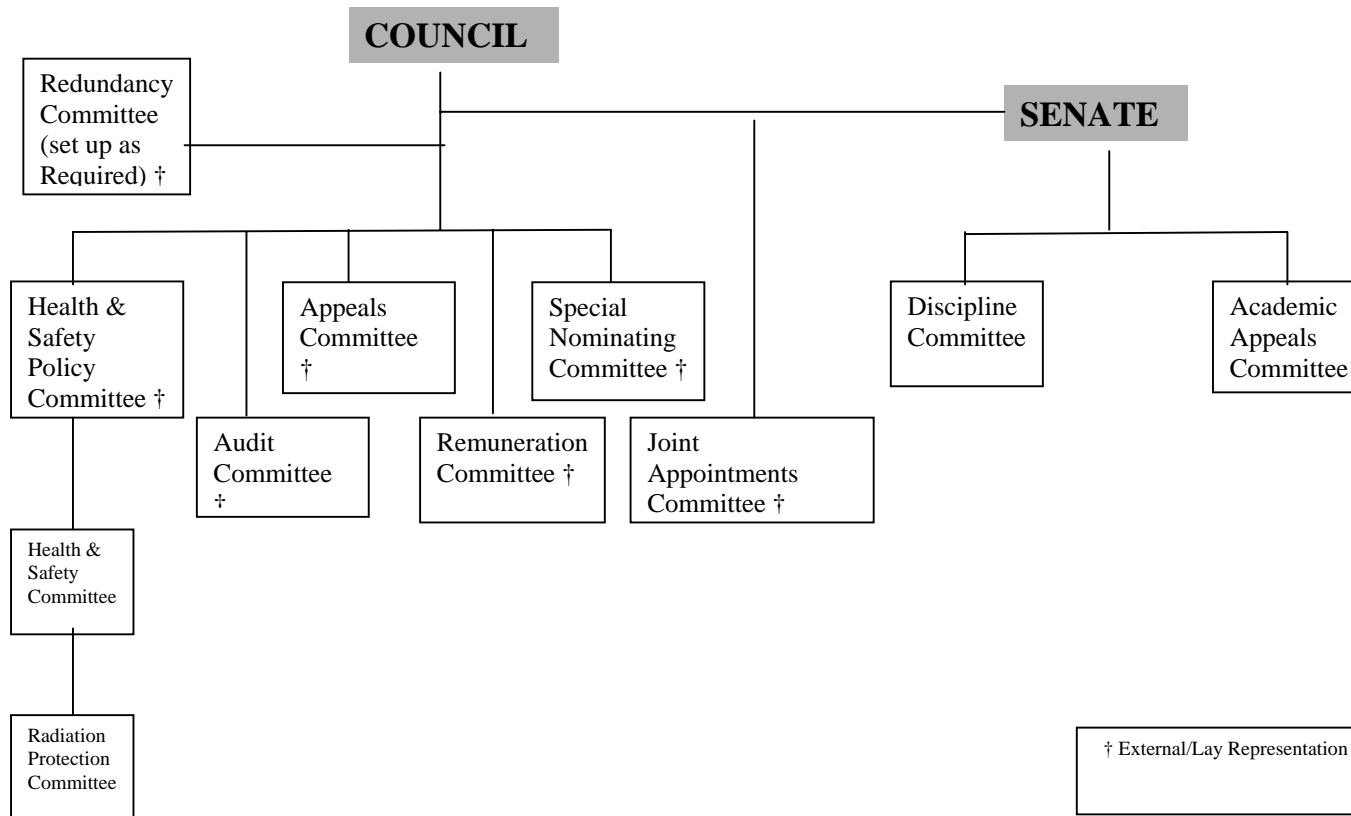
COUNCIL

Redundancy Committee (set up as Required) †

SENATE

Health & Safety Policy Committee †

Appeals Committee †

Special Nominating Committee †

Discipline Committee

Academic Appeals Committee

Audit Committee †

Remuneration Committee †

Joint Appointments Committee †

Health & Safety Committee

Radiation Protection Committee

† External/Lay Representation